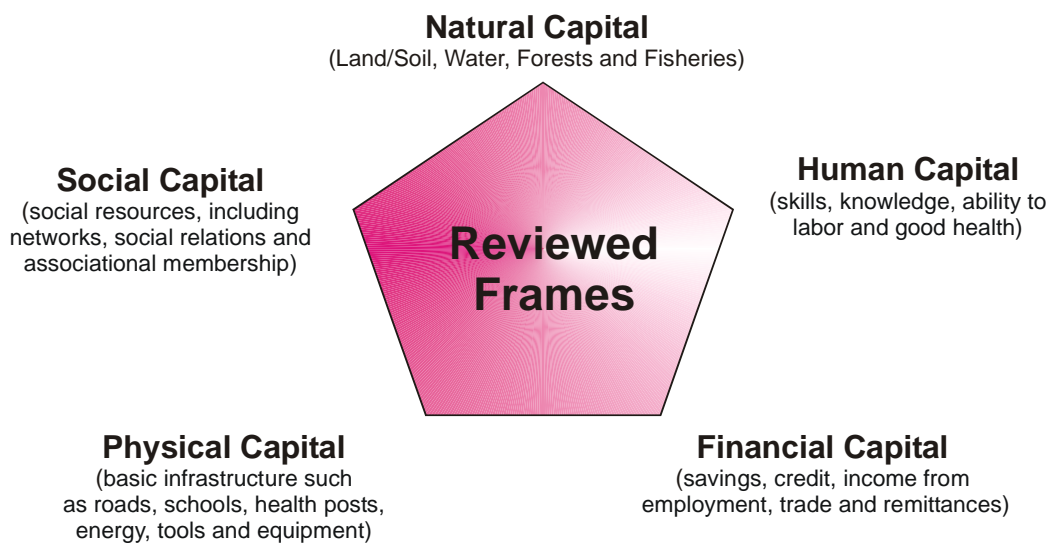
Natural Capital
(Land/Soil, Water, Forests and Fisheries)

Social Capital
(social resources, including networks, social relations and associational membership)

Human Capital
(skills, knowledge, ability to labor and good health)

Reviewed Frames

Physical Capital
(basic infrastructure such as roads, schools, health posts, energy, tools and equipment)

Financial Capital
(savings, credit, income from employment, trade and remittances)